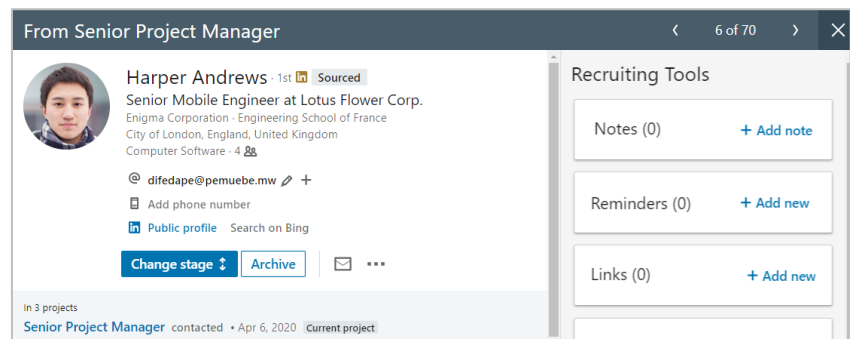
From Senior Project Manager

‹ 6 of 70 ›

Harper Andrews · 1st in Sourced
Senior Mobile Engineer at Lotus Flower Corp.
Enigma Corporation · Engineering School of France
City of London, England, United Kingdom
Computer Software · 4

difedape@pemuebe.mw
Add phone number
Public profile Search on Bing

Change stage Archive

In 3 projects
Senior Project Manager contacted • Apr 6, 2020 Current project

Recruiting Tools

Notes (0) + Add note

Reminders (0) + Add new

Links (0) + Add new